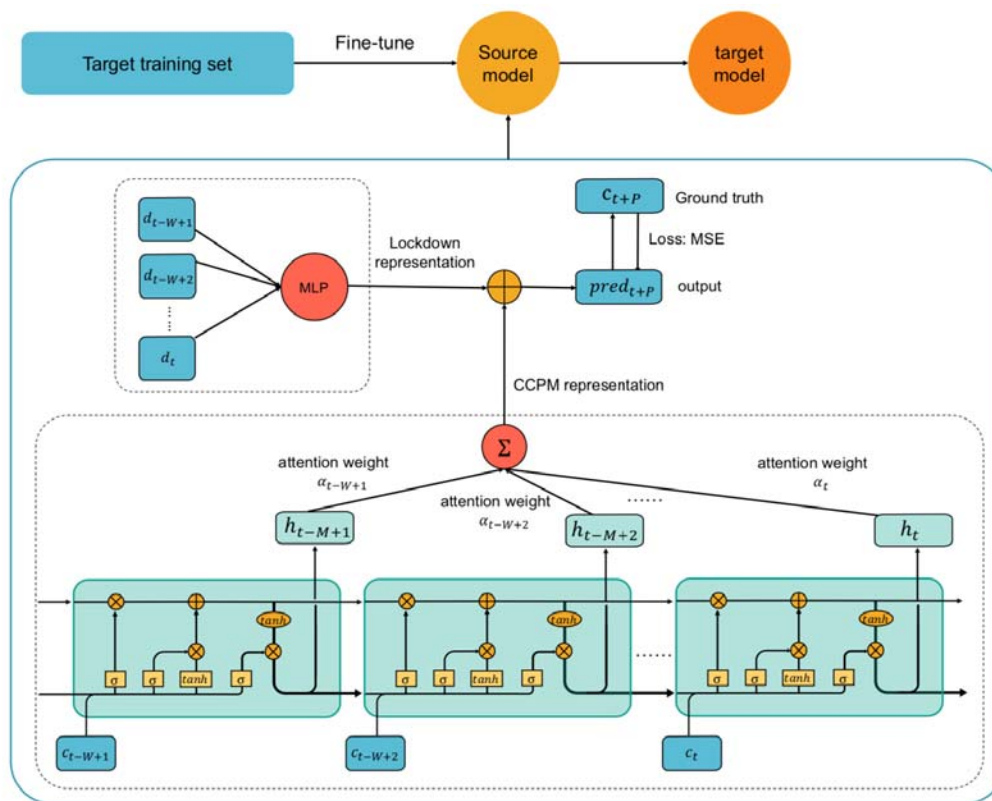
Target training set

Fine-tune

Source model

target model

$d_{t-W+1}$

$d_{t-W+2}$

⋮

$d_t$

MLP

Lockdown representation

$c_{t+P}$

Ground truth

Loss: MSE

$pred_{t+P}$

output

CCPM representation

Σ

attention weight $\alpha_{t-W+1}$

attention weight $\alpha_{t-W+2}$

......

attention weight $\alpha_t$

$h_{t-M+1}$

$h_{t-M+2}$

$h_t$

tanh

σ σ tanh σ

tanh

σ σ tanh σ

......

tanh

σ σ tanh σ

$c_{t-W+1}$

$c_{t-W+2}$

$c_t$